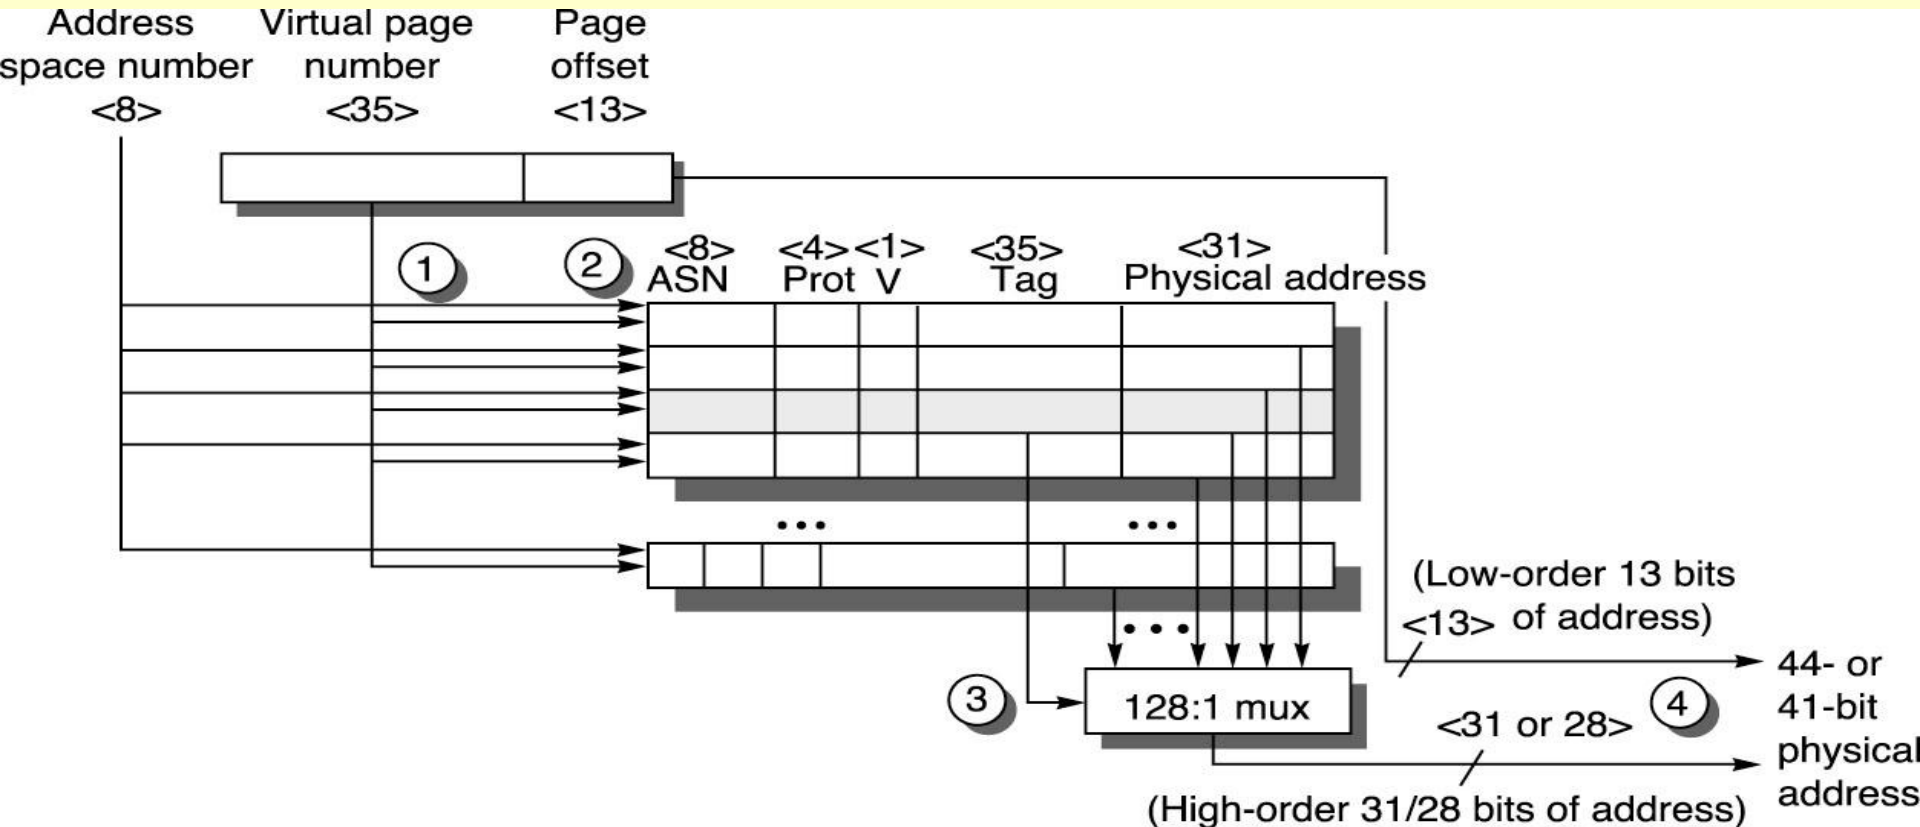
Address space number <8>

Virtual page number <35>

Page offset <13>

1

2

<8> ASN

<4> Prot

<1> V

<35> Tag

<31> Physical address

...

...

...

(Low-order 13 bits <13> of address)

3

128:1 mux

<31 or 28>

4

44- or 41-bit physical address

(High-order 31/28 bits of address)